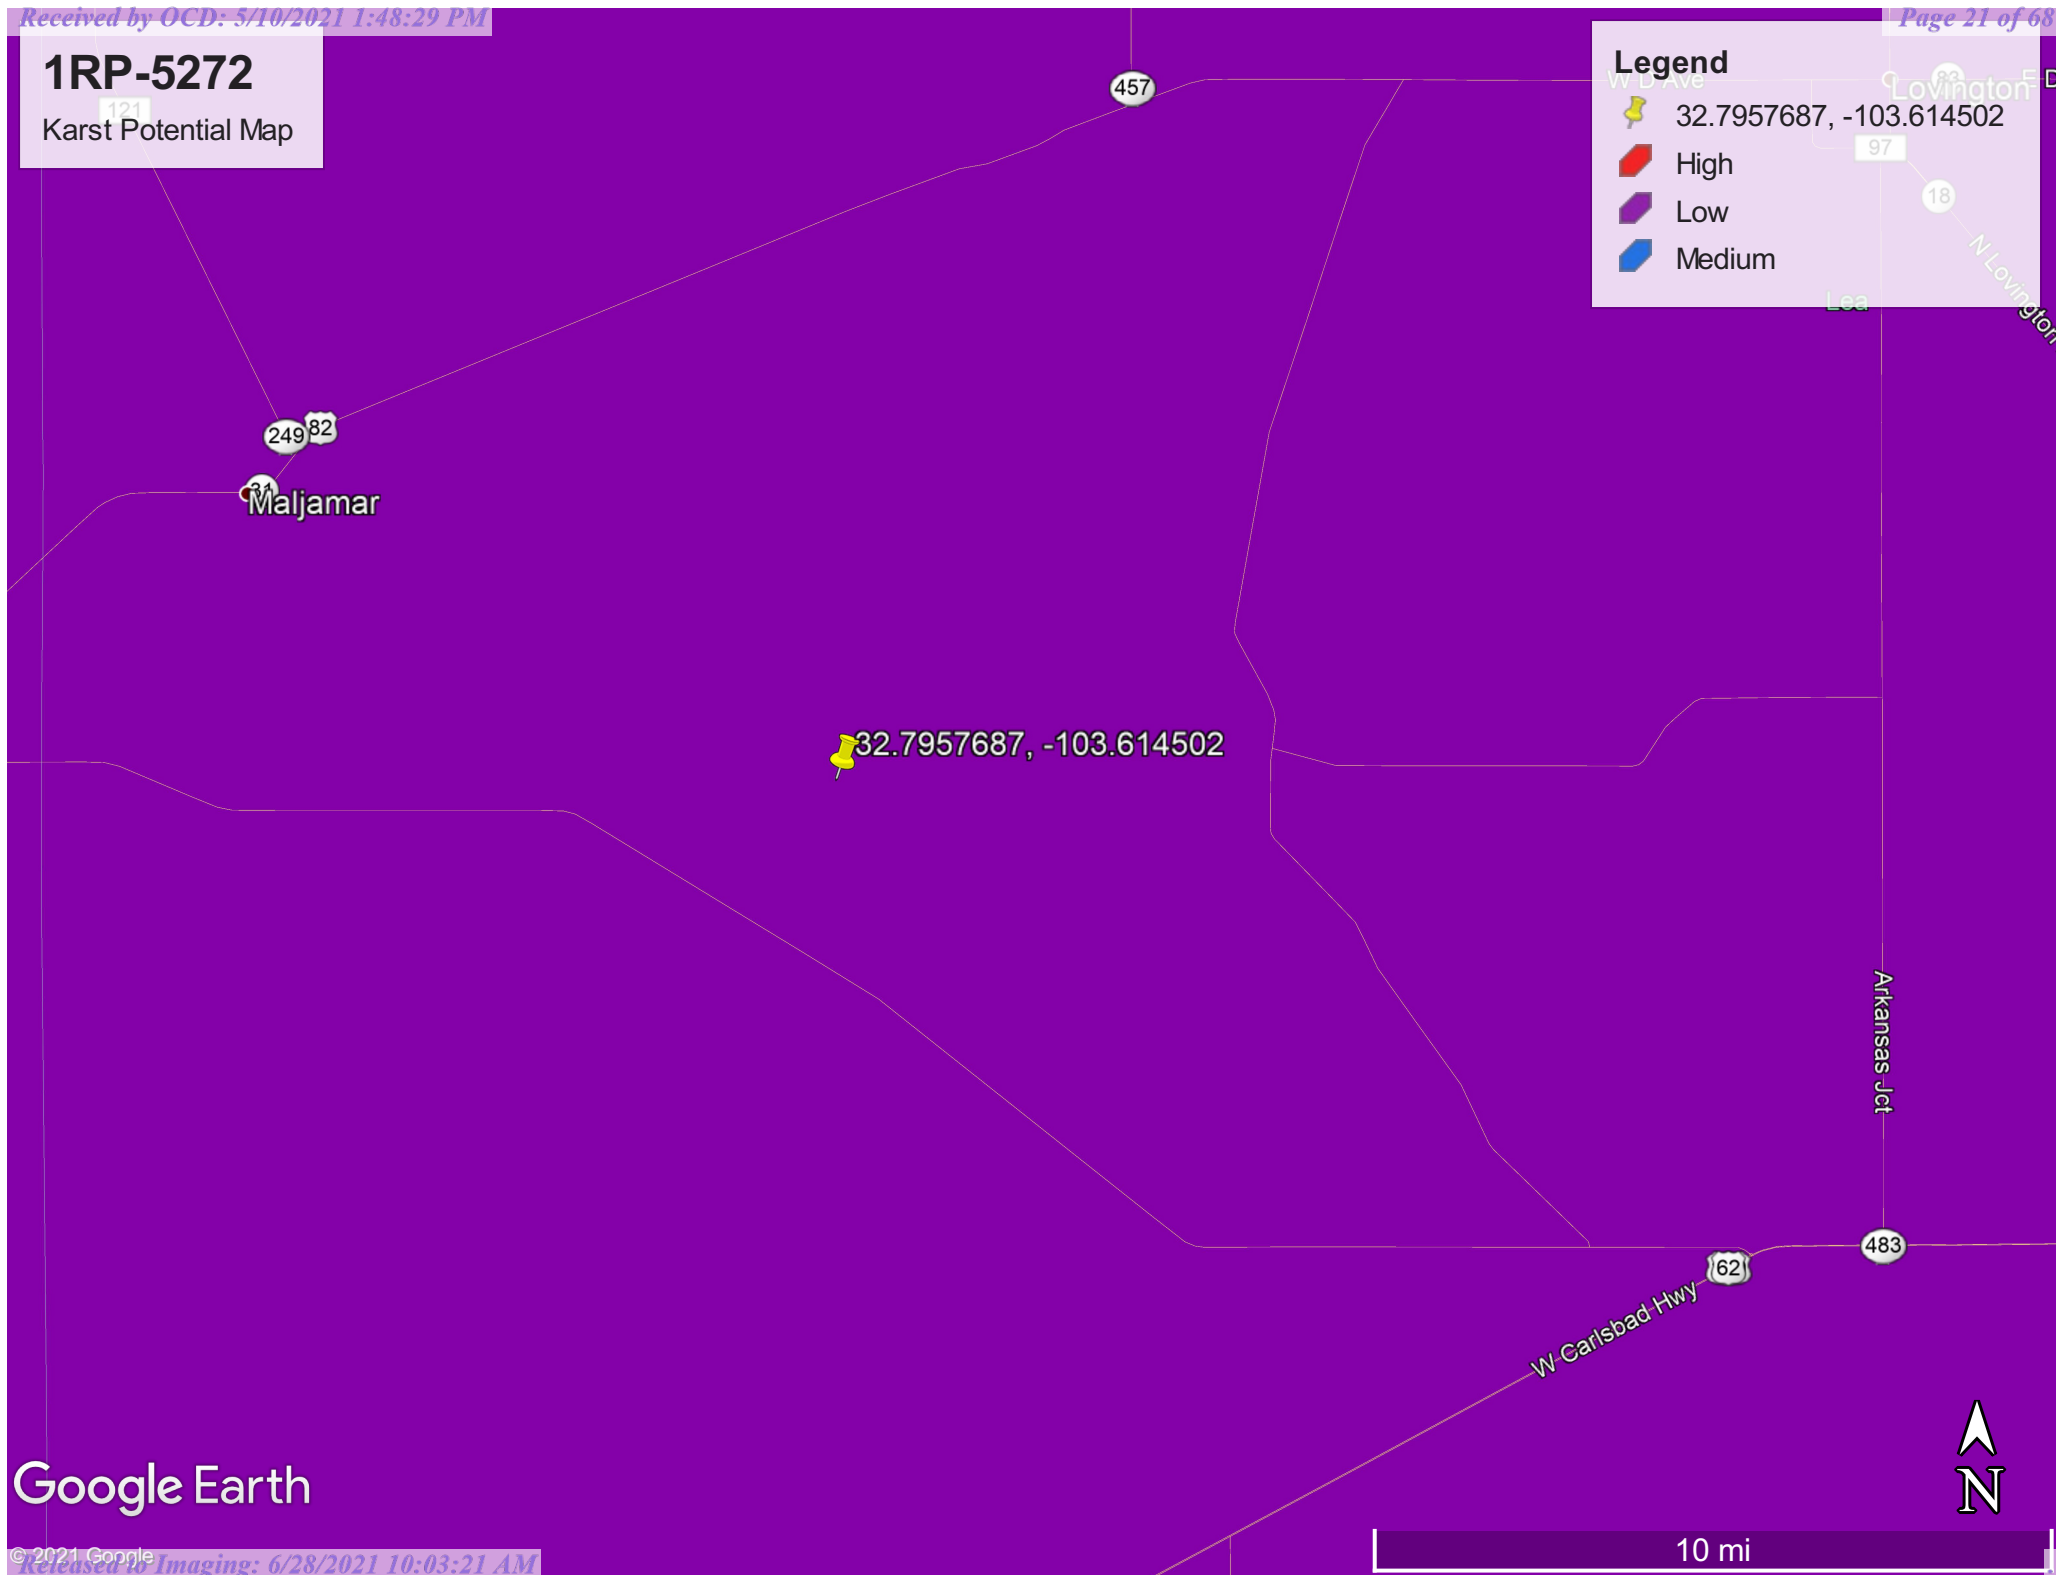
Received by OCD: 5/10/2021 1:48:29 PM

Page 21 of 68

1RP-5272
Karst Potential Map

Legend
32.7957687, -103.614502
High
Low
Medium

W D Ave
Lovington
E D
83
97
18
N Lovington
Lea
457
121
249
82
31
Maljamar
32.7957687, -103.614502
Arkansas Jct
483
62
W Carlsbad Hwy

Google Earth
© 2021 Google
Released to Imaging: 6/28/2021 10:03:21 AM

10 mi
N